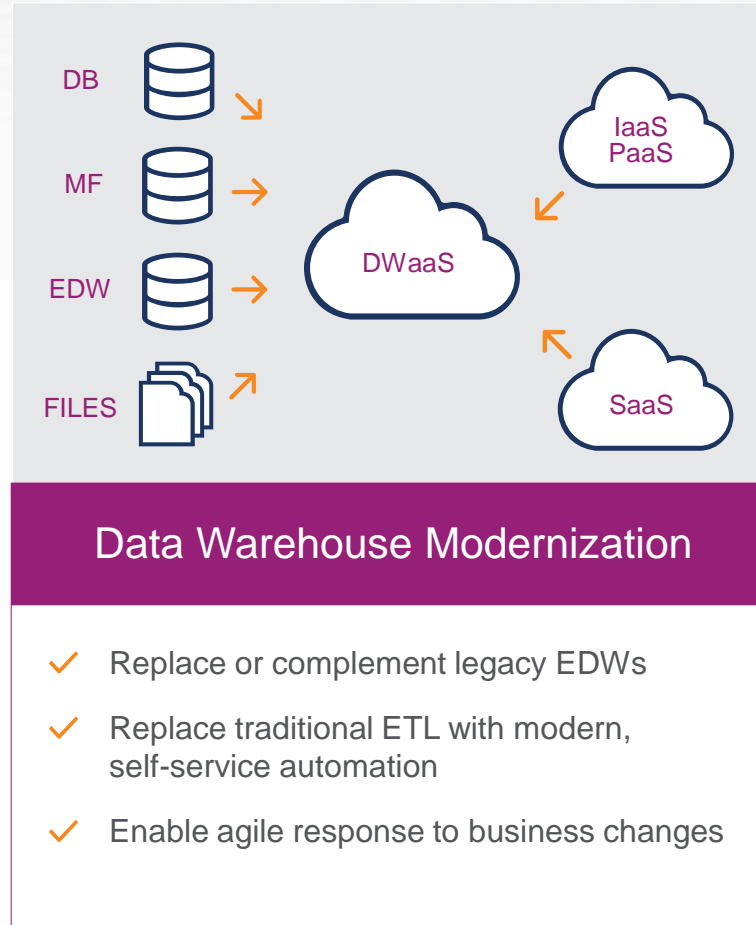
DB

MF

EDW

FILES

IaaS
PaaS

DWaaS

SaaS

Data Warehouse Modernization

✓ Replace or complement legacy EDWs

✓ Replace traditional ETL with modern, self-service automation

✓ Enable agile response to business changes